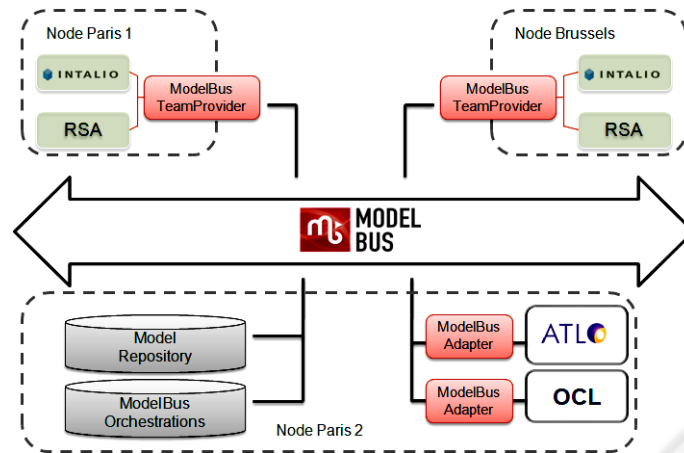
Node Paris 1

INTALIO

RSA

ModelBus TeamProvider

Node Brussels

ModelBus TeamProvider

INTALIO

RSA

MODEL BUS

Model Repository

ModelBus Orchestrations

ModelBus Adapter

ATL

ModelBus Adapter

OCL

Node Paris 2